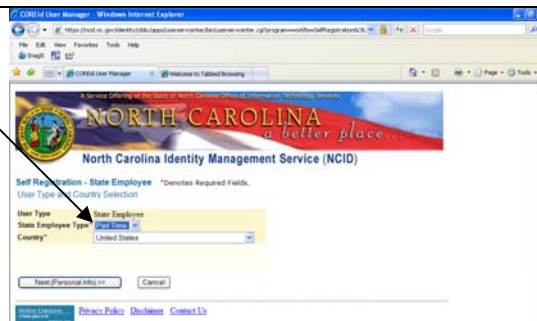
NCID User Manager - Windows Internet Explorer

https://ncid.nc.gov/identity/sbk/apps/usercenter/enter/bin/usercenter.cgi?program=workflowSelfRegistrationsOb

File Edit View Favorites Tools Help

Snagit

NCID User Manager

Welcome to Tabbed Browsing

Page Tools

A Service Offering of the State of North Carolina Office of Information Technology Services

NORTH CAROLINA

a better place...

North Carolina Identity Management Service (NCID)

Self Registration - State Employee *Denotes Required Fields.

User Type and Country Selection

User Type State Employee

State Employee Type* Part Time

Country* United States

Next (Personal Info) >>

Cancel

North Carolina

Privacy Policy Disclaimer Contact Us